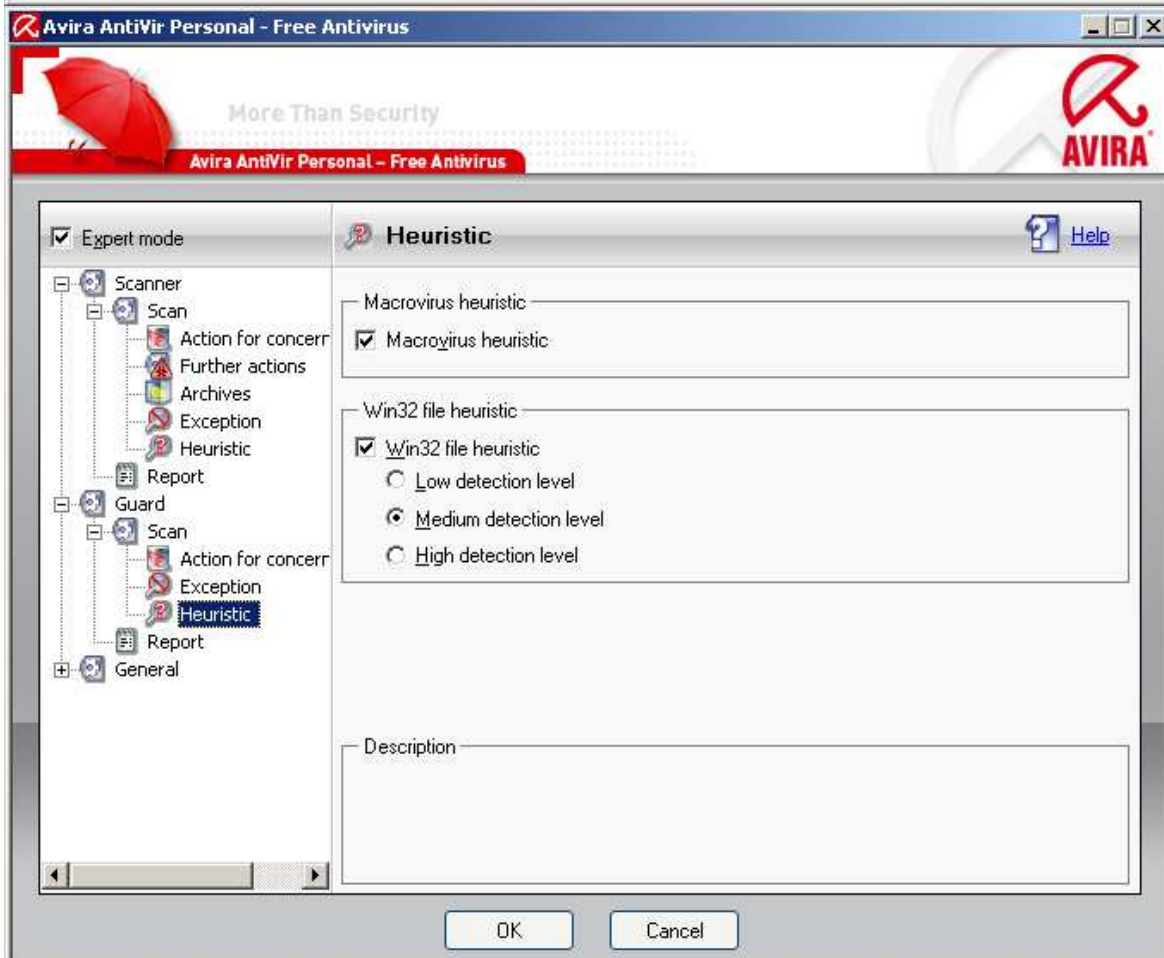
Avira AntiVir Personal - Free Antivirus

More Than Security

Avira AntiVir Personal – Free Antivirus

AVIRA

Expert mode

Scanner
Scan
Action for concerr
Further actions
Archives
Exception
Heuristic
Report
Guard
Scan
Action for concerr
Exception
Heuristic
Report
General

Heuristic

Help

Macrovirus heuristic
Macrovirus heuristic

Win32 file heuristic
Win32 file heuristic
Low detection level
Medium detection level
High detection level

Description

OK
Cancel